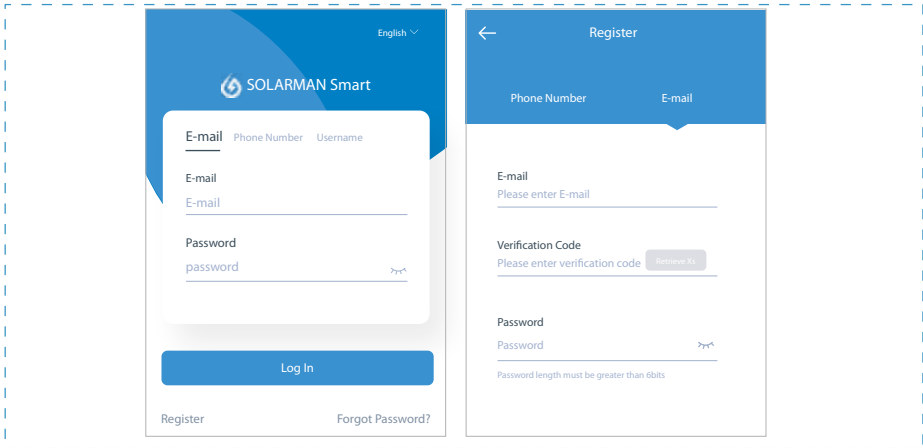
English

SOLARMAN Smart

E-mail Phone Number Username

E-mail
E-mail

Password
password

Log In

Register Forgot Password?

Register

Phone Number E-mail

E-mail
Please enter E-mail

Verification Code
Please enter verification code Retrieve Xs

Password
Password

Password length must be greater than 6bits